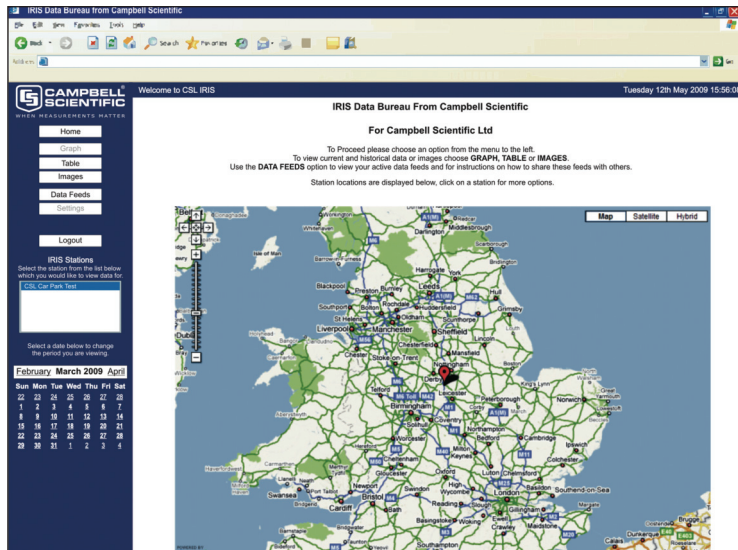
IRIS Data Bureau from Campbell Scientific

File Edit View Favorites Tools Help

Back Search Favorites

Address

Go

CAMPBELL SCIENTIFIC
WHEN MEASUREMENTS MATTER

Welcome to CSL IRIS

Tuesday 12th May 2009 15:56:0

Home
Graph
Table
Images
Data Feeds
Settings
Logout

IRIS Stations
Select the station from the list below which you would like to view data for.

CSL Car Park Test

Select a date below to change the period you are viewing.

February March 2009 April

| Sun | Mon | Tue | Wed | Thu | Fri | Sat |
|---|---|---|---|---|---|---|
| 22 | 23 | 24 | 25 | 26 | 27 | 28 |
| 1 | 2 | 3 | 4 | 5 | 6 | 7 |
| 8 | 9 | 10 | 11 | 12 | 13 | 14 |
| 15 | 16 | 17 | 18 | 19 | 20 | 21 |
| 22 | 23 | 24 | 25 | 26 | 27 | 28 |
| 29 | 30 | 31 | 1 | 2 | 3 | 4 |

IRIS Data Bureau From Campbell Scientific

For Campbell Scientific Ltd

To Proceed please choose an option from the menu to the left.
To view current and historical data or images choose GRAPH, TABLE or IMAGES.
Use the DATA FEEDS option to view your active data feeds and for instructions on how to share these feeds with others.

Station locations are displayed below, click on a station for more options.

Map Satellite Hybrid

Workington Darlington Middlesbrough Whitehaven Scarborough Isle of Man Harrogate York Barrow-in-Furness Blackpool Preston Burnley Leeds Kingston upon Hull Southport Rochdale Wakefield Grimsby St Helens Oldham Scunthorpe Liverpool Manchester Sheffield Lincoln Chester Stoke-on-Trent Mansfield Nottingham Derby Telford Leicester Peterborough Norwich King's Lynn Birmingham Coventry Northampton Worcester Bedford Cambridge Ipswich Milton Keynes Cheltenham Luton Chelmsford Gloucester Oxford Colchester Haverfordwest Swansea Newport Bristol Swindon High Wycombe London Southend-on-Sea Cardiff Reading Basildon Basingstoke Woking Crawley Maidstone Canterbury Southampton Bath Bridgwater Port Talbot Llanelli Aberystwyth Hereford Shrewsbury Wrexham Bangor Stafford Dunkerque Brugge